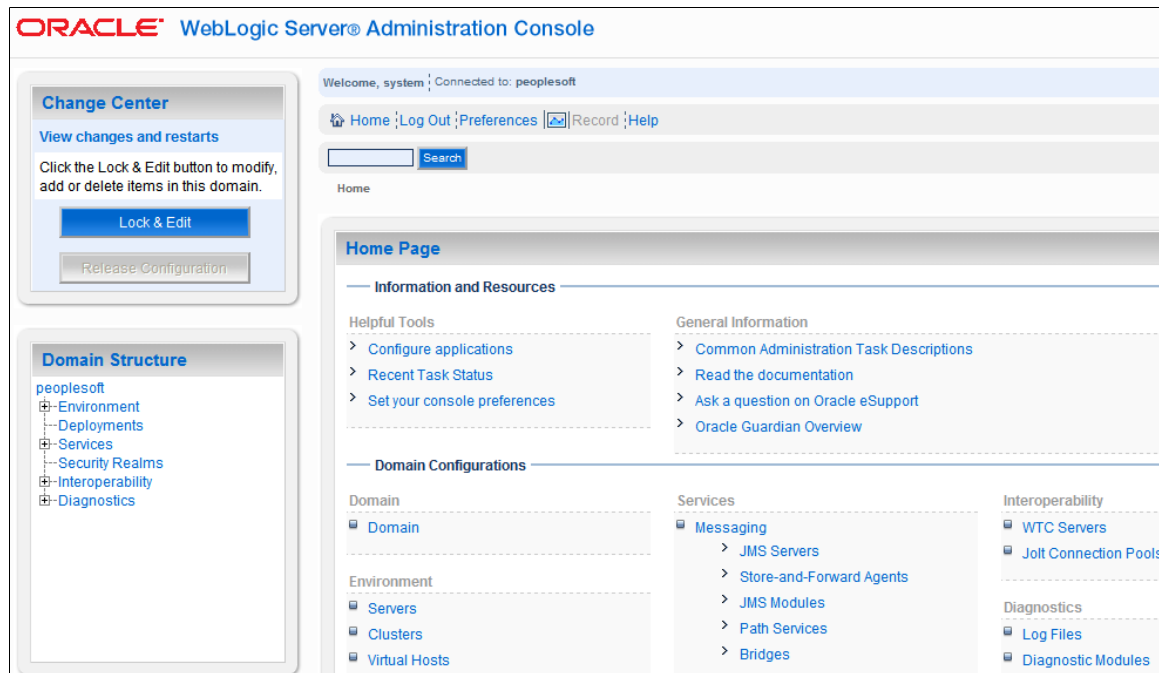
ORACLE WebLogic Server® Administration Console

Change Center

View changes and restarts

Click the Lock & Edit button to modify, add or delete items in this domain.

Lock & Edit

Release Configuration

Domain Structure

peoplesoft
Environment
Deployments
Services
Security Realms
Interoperability
Diagnostics

Welcome, system | Connected to: peoplesoft

Home | Log Out | Preferences | Record | Help

Search

Home

Home Page

Information and Resources

Helpful Tools
Configure applications
Recent Task Status
Set your console preferences

General Information
Common Administration Task Descriptions
Read the documentation
Ask a question on Oracle eSupport
Oracle Guardian Overview

Domain Configurations

Domain
Domain

Environment
Servers
Clusters
Virtual Hosts

Services
Messaging
JMS Servers
Store-and-Forward Agents
JMS Modules
Path Services
Bridges

Interoperability
WTC Servers
Jolt Connection Pools

Diagnostics
Log Files
Diagnostic Modules